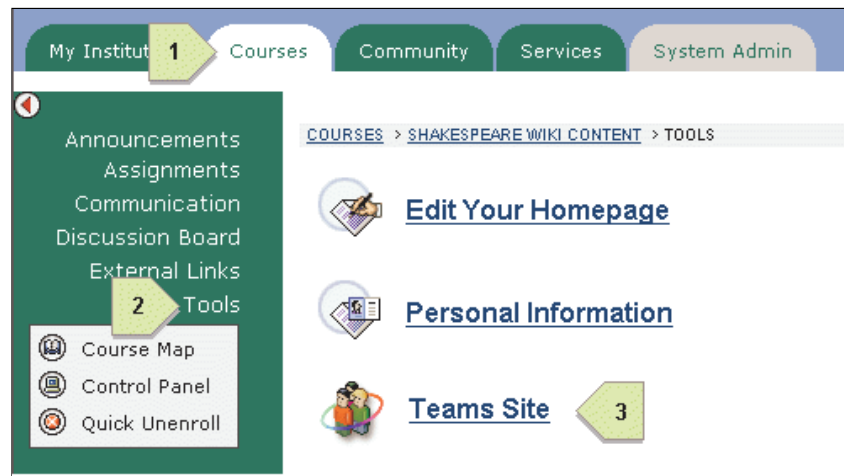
My Institut 1 Courses Community Services System Admin

Announcements
Assignments
Communication
Discussion Board
External Links
2 Tools

Course Map
Control Panel
Quick Unenroll

COURSES > SHAKESPEARE WIKI CONTENT > TOOLS

Edit Your Homepage

Personal Information

Teams Site 3